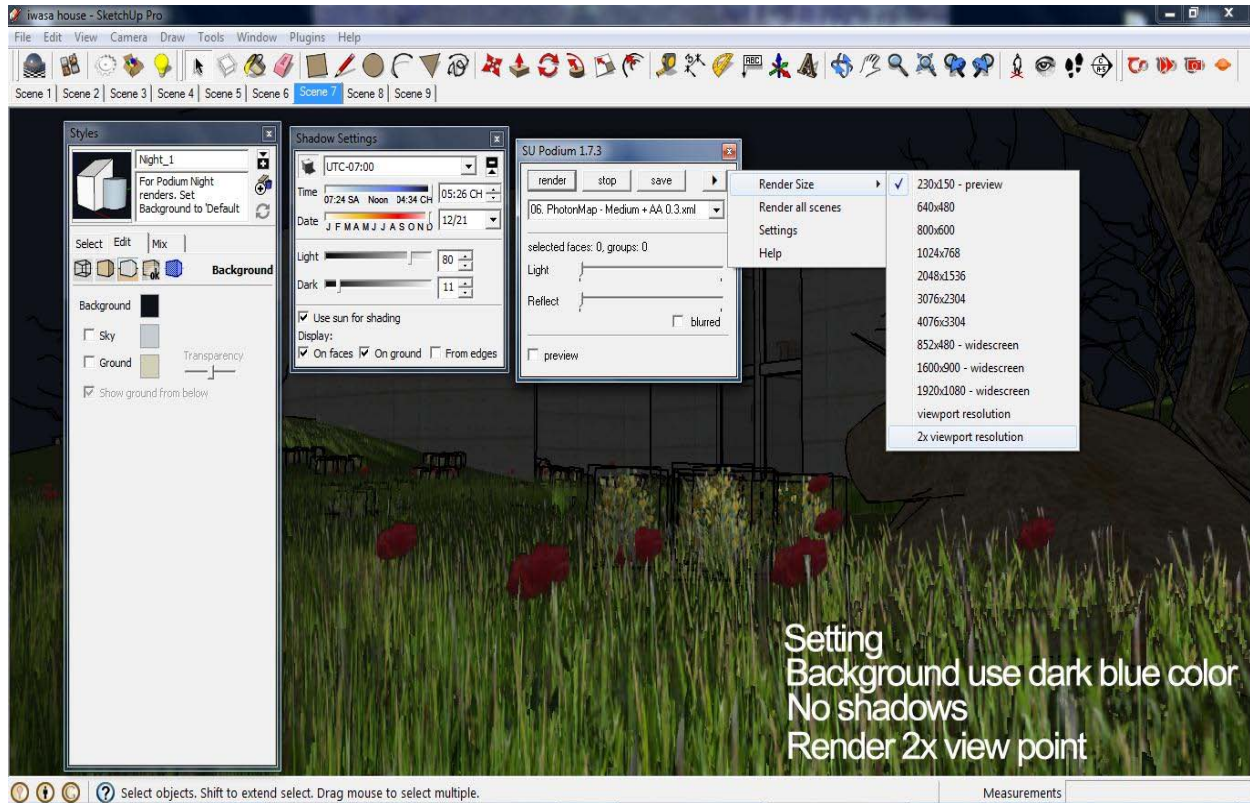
iwasa house - SketchUp Pro

File Edit View Camera Draw Tools Window Plugins Help

Scene 1 | Scene 2 | Scene 3 | Scene 4 | Scene 5 | Scene 6 | Scene 7 | Scene 8 | Scene 9

Styles

Night_1

For Podium Night renders. Set Background to 'Default

Select Edit Mix

Background

Background

Sky

Ground

Transparency

Show ground from below

Shadow Settings

UTC-07:00

Time 07:24 SA Noon 04:34 CH 05:26 CH

Date J F M A M J J A S O N D 12/21

Light 80

Dark 11

Use sun for shading

Display:

On faces On ground From edges

SU Podium 1.7.3

render stop save

06. PhotonMap - Medium + AA 0.3.xml

selected faces: 0, groups: 0

Light

Reflect

blurred

preview

Render Size

Render all scenes

Settings

Help

230x150 - preview

640x480

800x600

1024x768

2048x1536

3076x2304

4076x3304

852x480 - widescreen

1600x900 - widescreen

1920x1080 - widescreen

viewport resolution

2x viewport resolution

Setting
Background use dark blue color
No shadows
Render 2x view point

Select objects. Shift to extend select. Drag mouse to select multiple.

Measurements